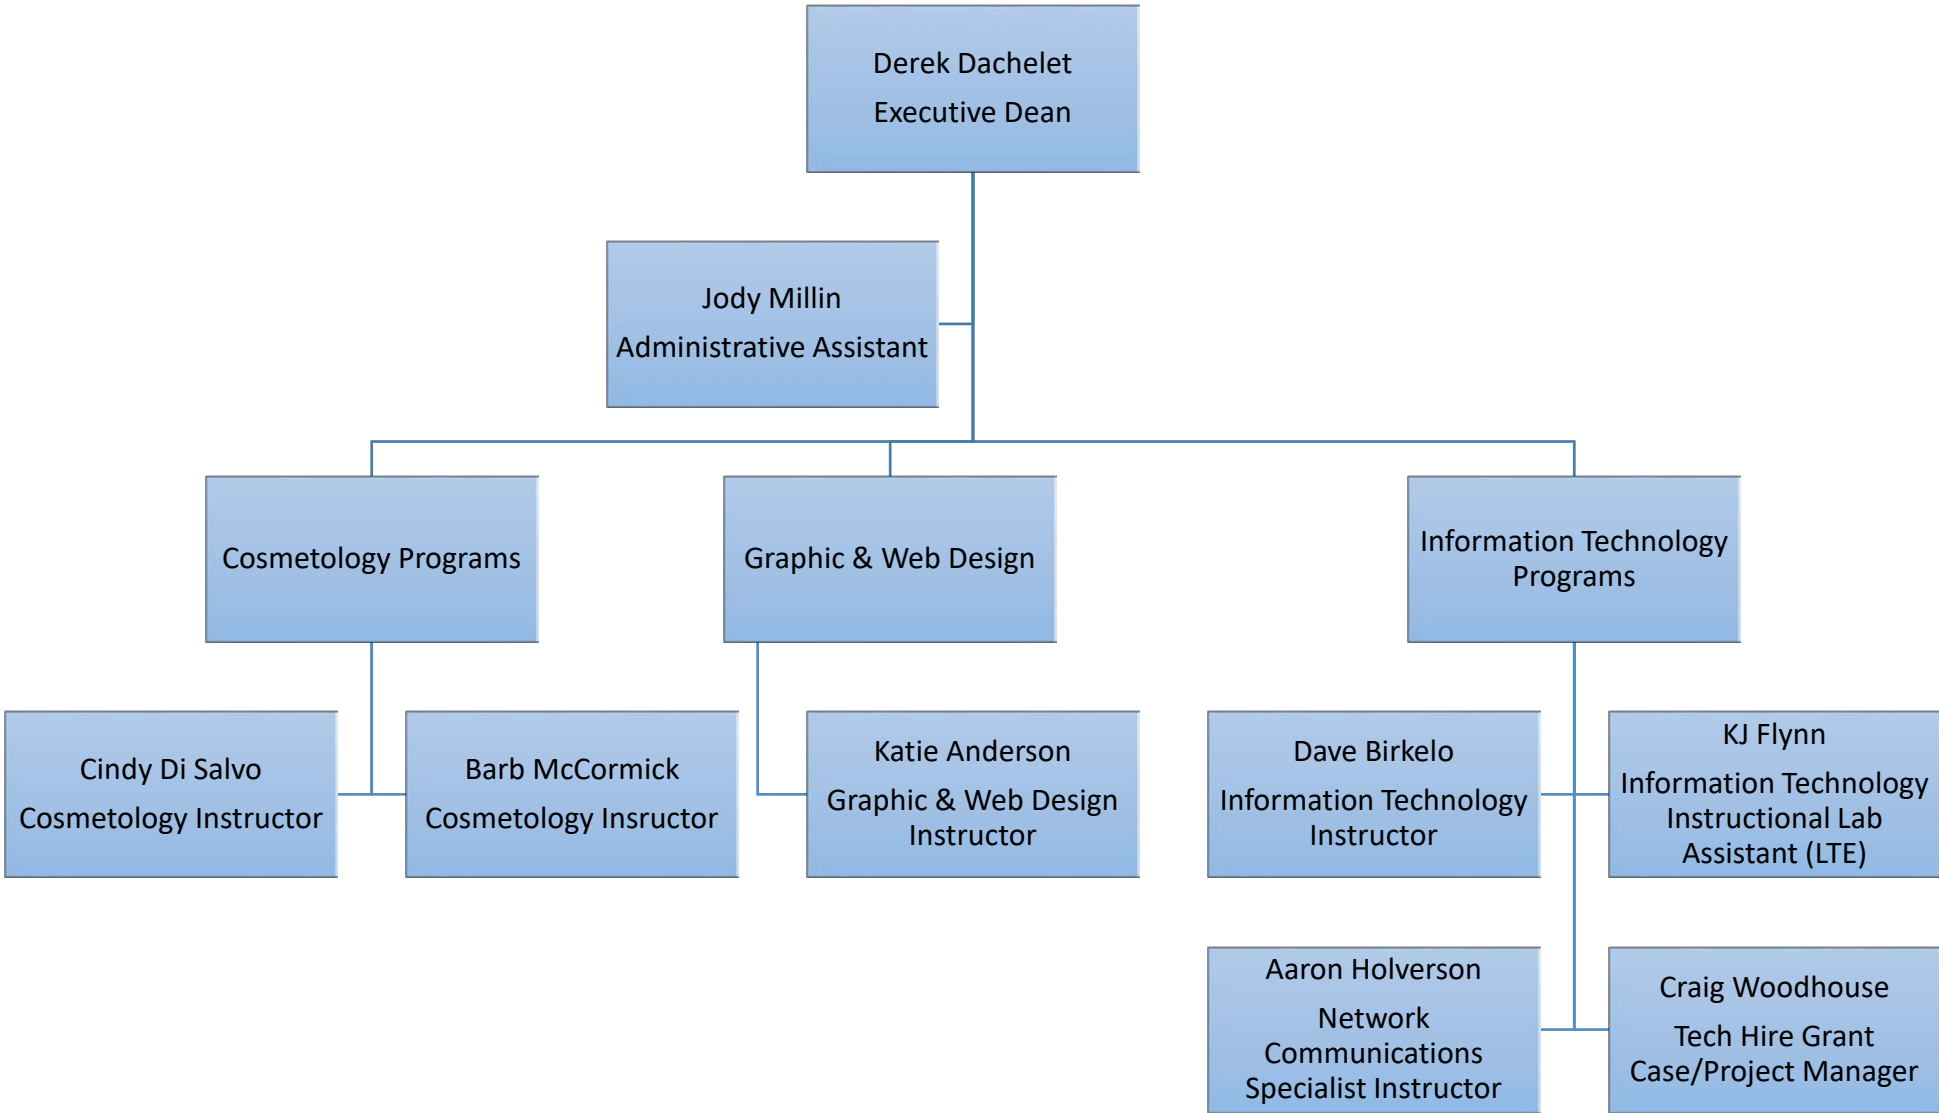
Derek Dachelet
Executive Dean

Jody Millin
Administrative Assistant

Cosmetology Programs

Graphic & Web Design

Information Technology Programs

Cindy Di Salvo
Cosmetology Instructor

Barb McCormick
Cosmetology Insructor

Katie Anderson
Graphic & Web Design Instructor

Dave Birkelo
Information Technology Instructor

KJ Flynn
Information Technology Instructional Lab Assistant (LTE)

Aaron Holverson
Network Communications Specialist Instructor

Craig Woodhouse
Tech Hire Grant Case/Project Manager